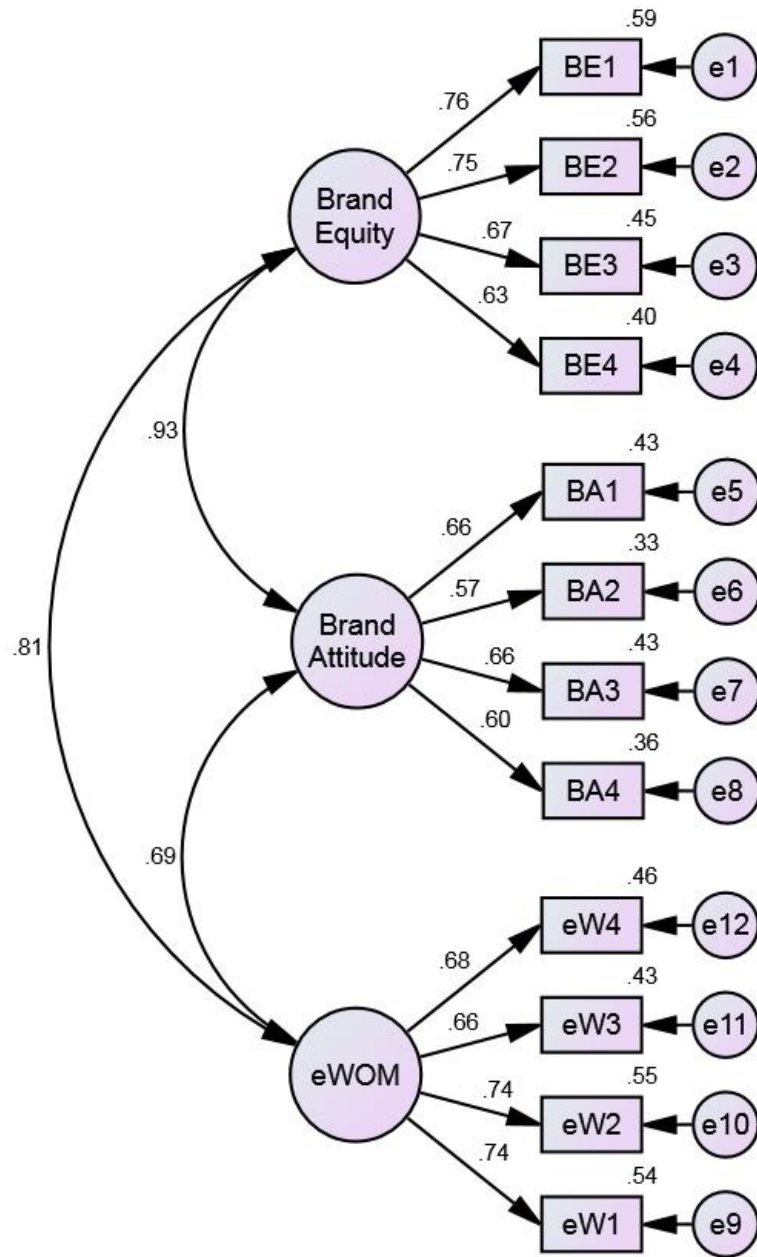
.59
BE1
e1
.76
.56
BE2
e2
.75
Brand Equity
.67
.45
BE3
e3
.63
.40
BE4
e4
.93
.43
BA1
e5
.66
.33
BA2
e6
.57
.81
Brand Attitude
.66
.43
BA3
e7
.60
.36
BA4
e8
.69
.46
eW4
e12
.68
.43
eW3
e11
.66
eWOM
.74
.55
eW2
e10
.74
.54
eW1
e9